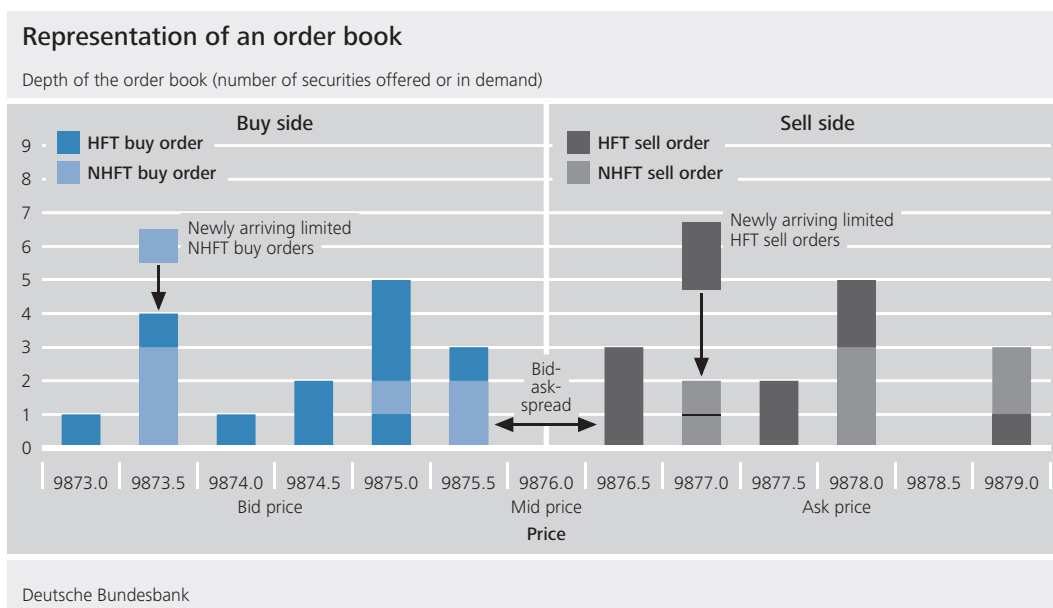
Representation of an order book

Depth of the order book (number of securities offered or in demand)

Buy side

HFT buy order

NHFT buy order

Sell side

HFT sell order

NHFT sell order

9
8
7
6
5
4
3
2
1
0

Newly arriving limited NHFT buy orders

Newly arriving limited HFT sell orders

Bid-ask-spread

9873.0 9873.5 9874.0 9874.5 9875.0 9875.5 9876.0 9876.5 9877.0 9877.5 9878.0 9878.5 9879.0

Bid price

Mid price

Ask price

Price

Deutsche Bundesbank